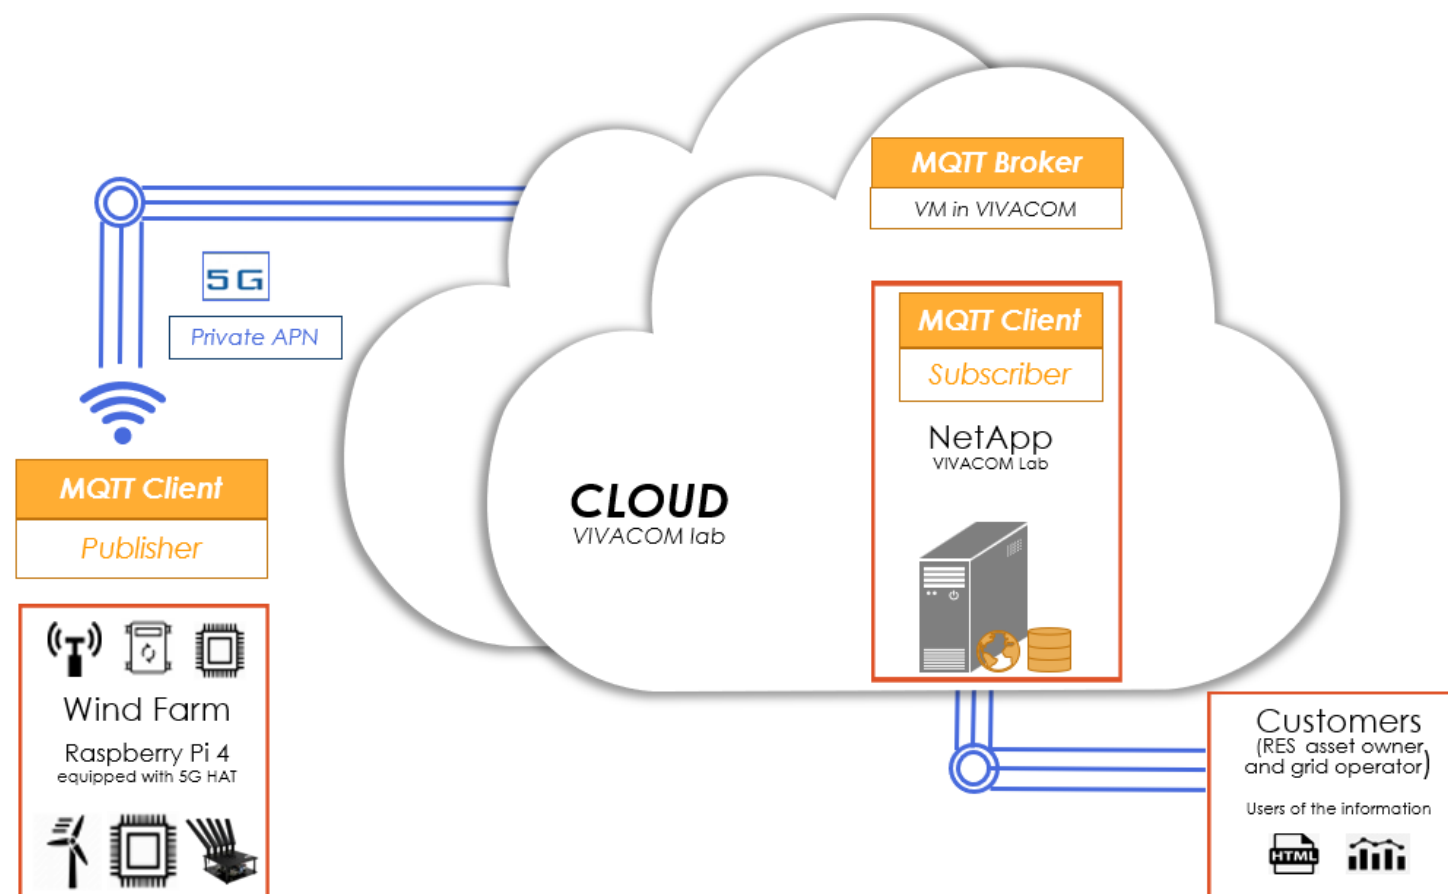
MQTT Broker
VM in VIVACOM

5G
Private APN

MQTT Client
Subscriber

NetApp
VIVACOM Lab

CLOUD
VIVACOM lab

MQTT Client
Publisher

Wind Farm
Raspberry Pi 4
equipped with 5G HAT

Customers
(RES asset owner and grid operator)

Users of the information

HTML